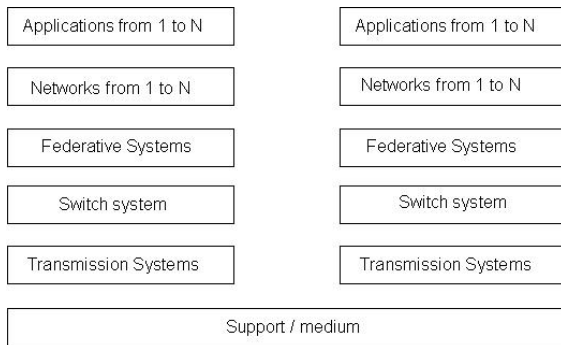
Applications from 1 to N

Applications from 1 to N

Networks from 1 to N

Networks from 1 to N

Federative Systems

Federative Systems

Switch system

Switch system

Transmission Systems

Transmission Systems

Support / medium